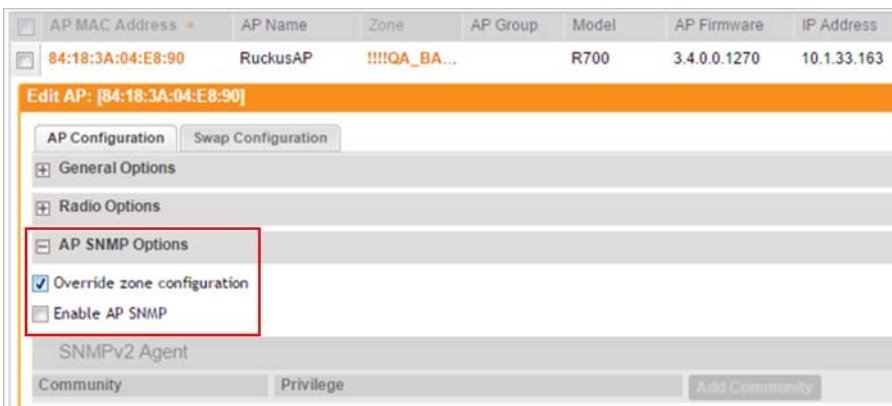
| AP MAC Address ▲ | AP Name | Zone | AP Group | Model | AP Firmware | IP Address |
|---|---|---|---|---|---|---|
| 84:18:3A:04:E8:90 | RuckusAP | !!!!QA_BA... | | R700 | 3.4.0.0.1270 | 10.1.33.163 |

Edit AP: [84:18:3A:04:E8:90]

AP Configuration | Swap Configuration

General Options

Radio Options

AP SNMP Options

Override zone configuration

Enable AP SNMP

SNMPv2 Agent

Community | Privilege | Add Community